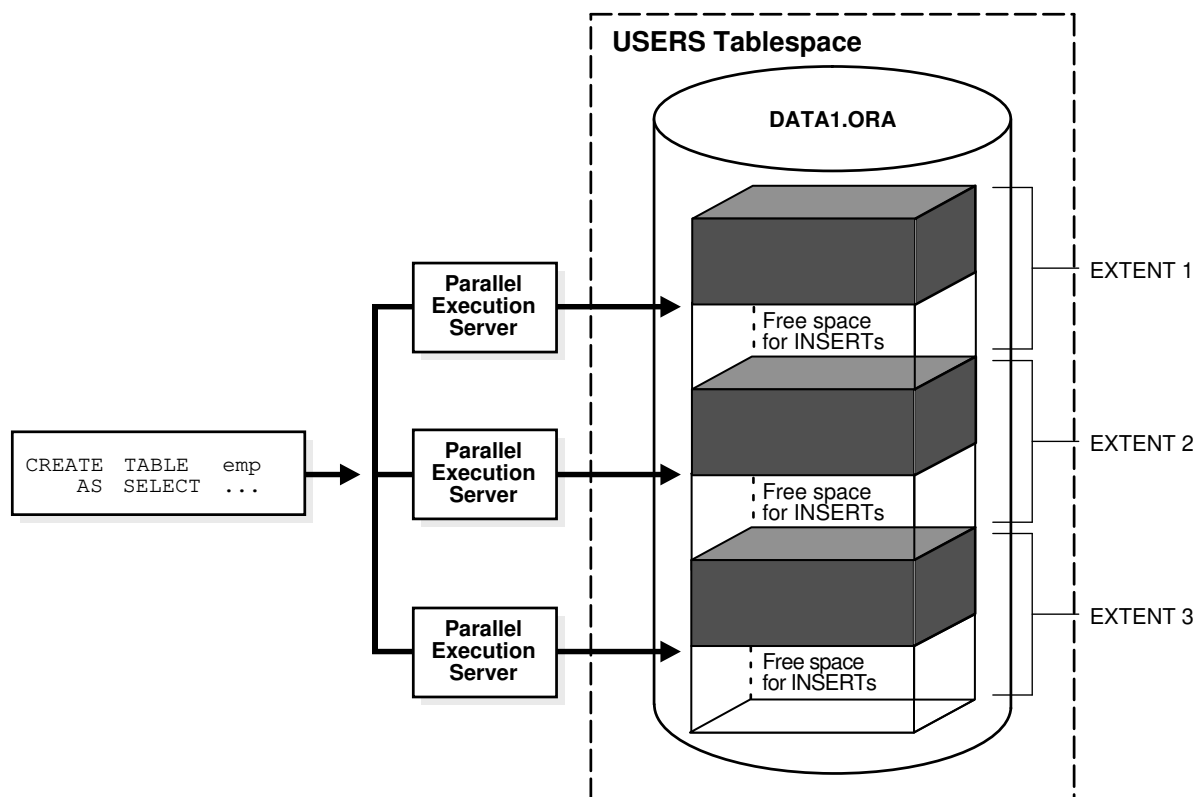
USERS Tablespace

DATA1.ORA

CREATE TABLE emp
AS SELECT ...

Parallel Execution Server

Parallel Execution Server

Parallel Execution Server

Free space for INSERTs

Free space for INSERTs

Free space for INSERTs

EXTENT 1

EXTENT 2

EXTENT 3